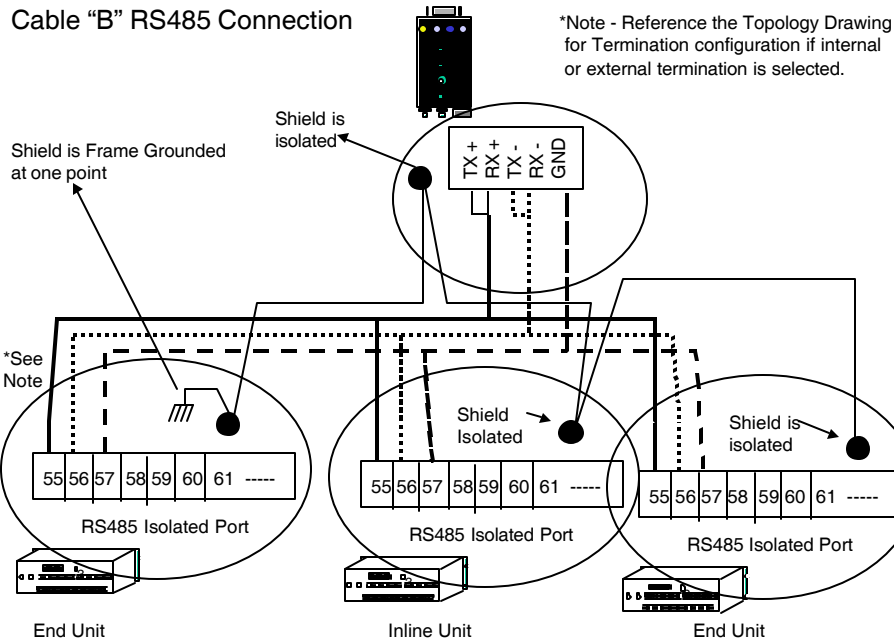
Cable "B" RS485 Connection

*Note - Reference the Topology Drawing for Termination configuration if internal or external termination is selected.

Shield is isolated

Shield is Frame Grounded at one point

TX +
RX +
TX -
RX -
GND

*See Note

Shield Isolated

Shield is isolated

55 56 57 58 59 60 61 -----

RS485 Isolated Port

55 56 57 58 59 60 61 -----

RS485 Isolated Port

55 56 57 58 59 60 61 -----

RS485 Isolated Port

End Unit

Inline Unit

End Unit